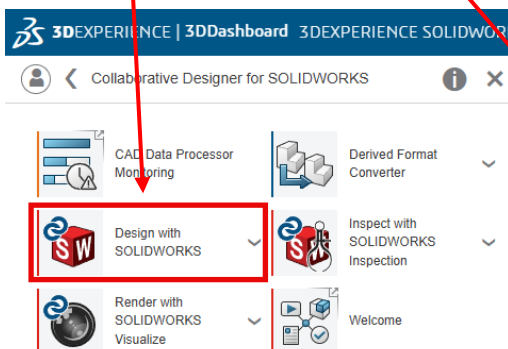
3DEXPERIENCE | 3DDashboard 3DEXPERIENCE SOLIDWO

Collaborative Designer for SOLIDWORKS

CAD Data Processor Monitoring

Derived Format Converter

Design with SOLIDWORKS

Inspect with SOLIDWORKS Inspection

Render with SOLIDWORKS Visualize

Welcome